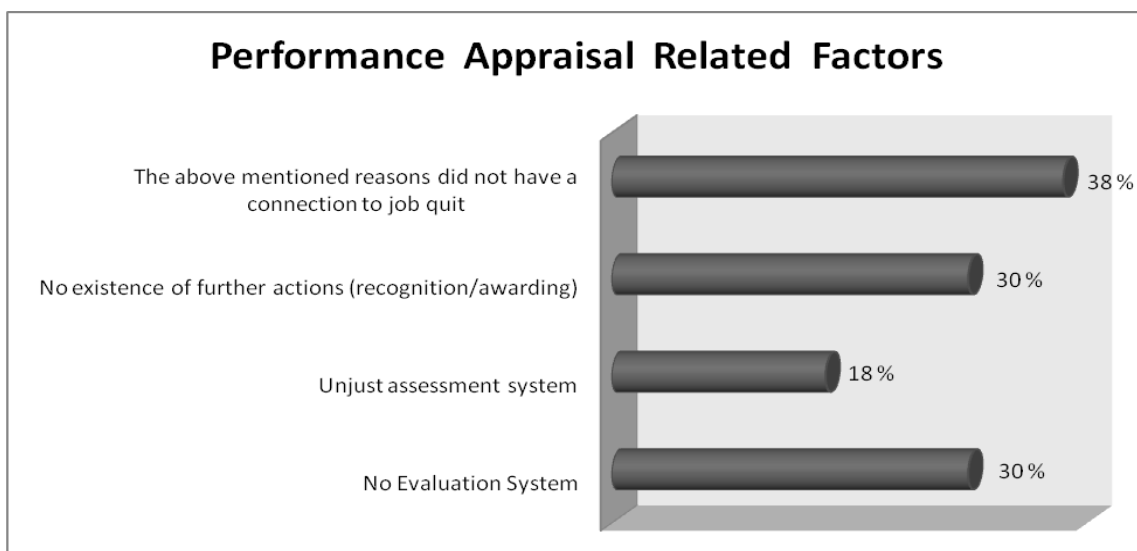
Performance Appraisal Related Factors

The above mentioned reasons did not have a connection to job quit

38 %

No existence of further actions (recognition/awarding)

30 %

Unjust assessment system

18 %

No Evaluation System

30 %